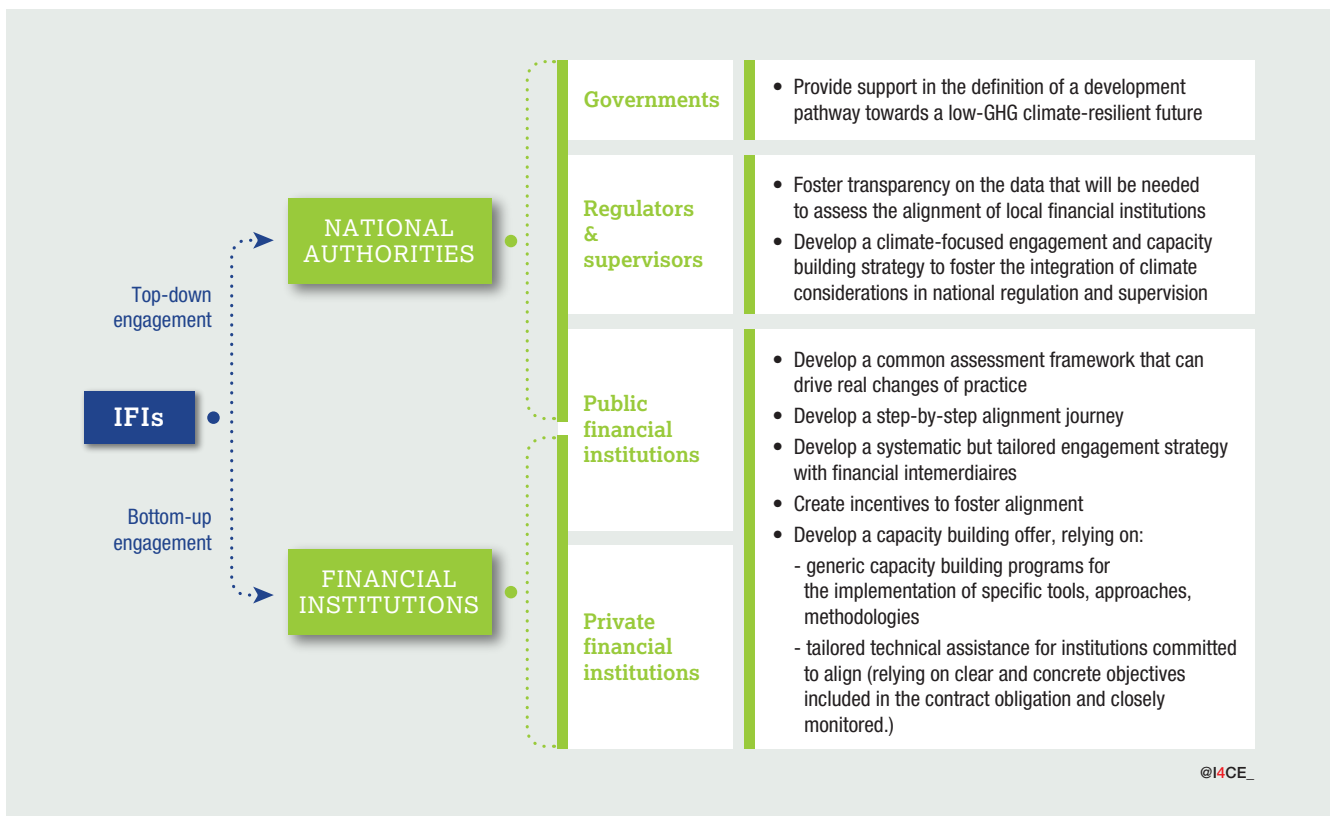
Top-down engagement

IFIs

Bottom-up engagement

NATIONAL AUTHORITIES

FINANCIAL INSTITUTIONS

Governments

- Provide support in the definition of a development pathway towards a low-GHG climate-resilient future

Regulators & supervisors

- Foster transparency on the data that will be needed to assess the alignment of local financial institutions
- Develop a climate-focused engagement and capacity building strategy to foster the integration of climate considerations in national regulation and supervision

Public financial institutions

Private financial institutions

- Develop a common assessment framework that can drive real changes of practice
- Develop a step-by-step alignment journey
- Develop a systematic but tailored engagement strategy with financial intemerdiaires
- Create incentives to foster alignment
- Develop a capacity building offer, relying on:
 - generic capacity building programs for the implementation of specific tools, approaches, methodologies
 - tailored technical assistance for institutions committed to align (relying on clear and concrete objectives included in the contract obligation and closely monitored.)

@I4CE_